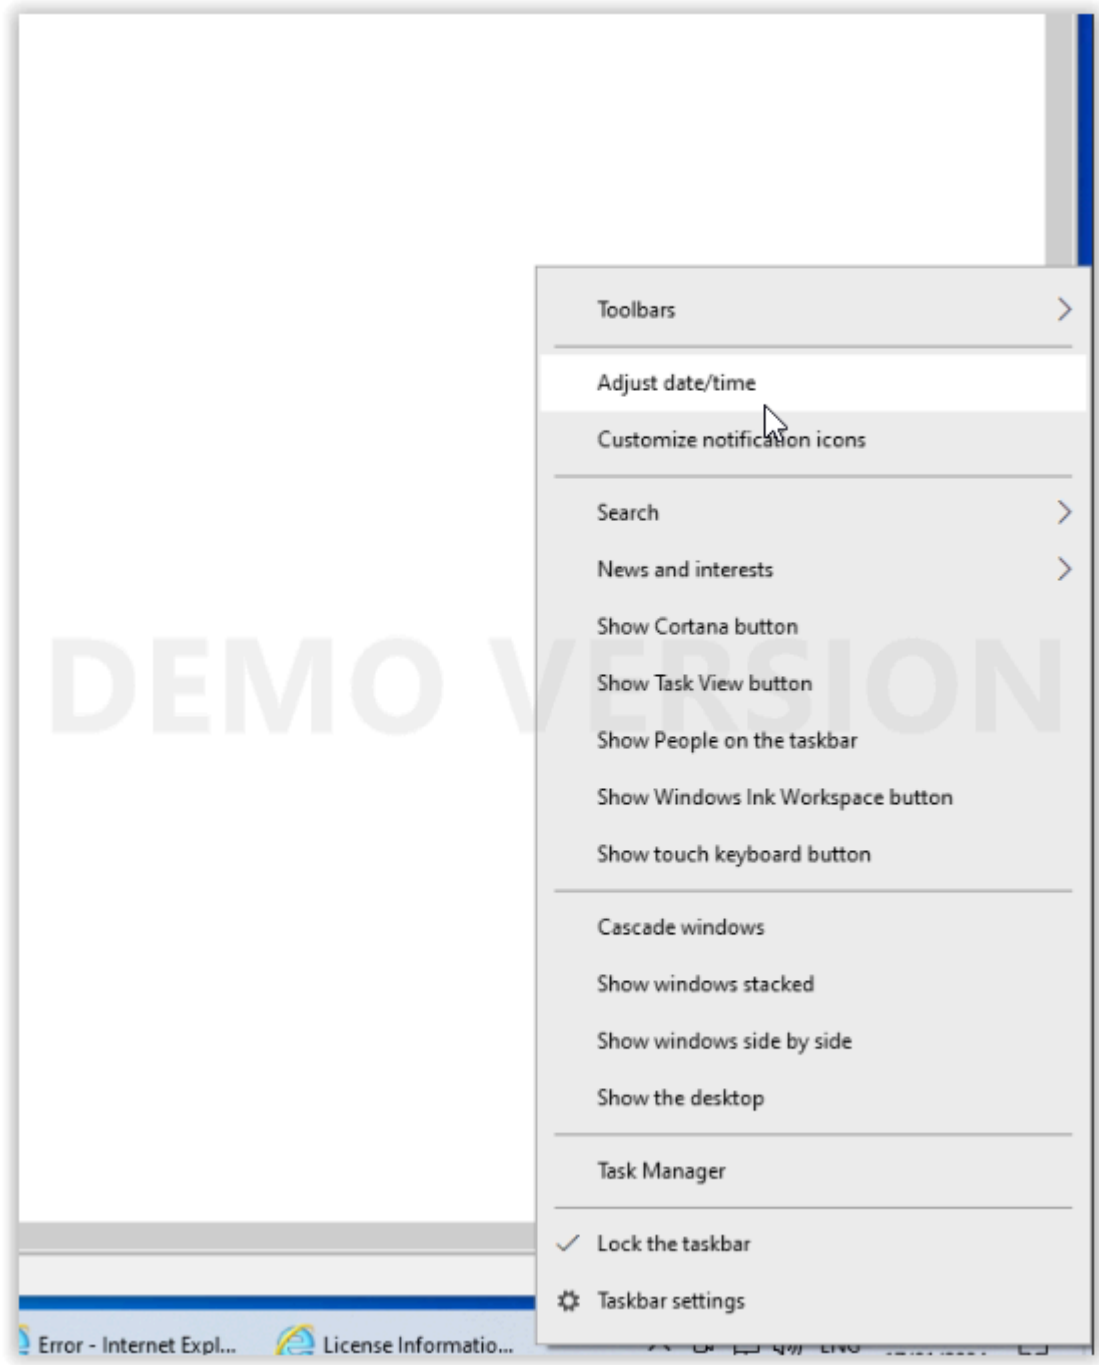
Toolbars

Adjust date/time

Customize notification icons

Search

News and interests

Show Cortana button

Show Task View button

Show People on the taskbar

Show Windows Ink Workspace button

Show touch keyboard button

Cascade windows

Show windows stacked

Show windows side by side

Show the desktop

Task Manager

Lock the taskbar

Taskbar settings

DEMO VERSION

Error - Internet Expl...

License Informatio...

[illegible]